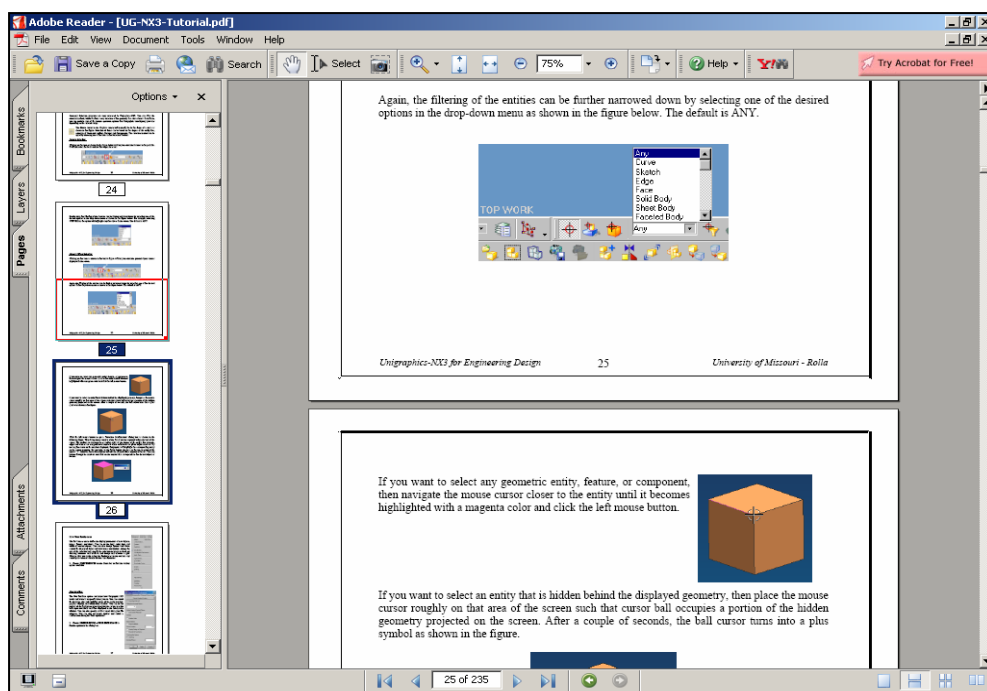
Adobe Reader - [UG-NX3-Tutorial.pdf]

File Edit View Document Tools Window Help

Save a Copy Search Select 75% Help Try Acrobat for Free!

Options

Bookmarks

Layers

Pages

Attachments

Comments

24

25

26

Again, the filtering of the entities can be further narrowed down by selecting one of the desired options in the drop-down menu as shown in the figure below. The default is ANY.

Any
Curve
Sketch
Edge
Face
Solid Body
Sheet Body
Faceted Body

TOP WORK

Any

Unigraphics-NX3 for Engineering Design 25 University of Missouri - Rolla

If you want to select any geometric entity, feature, or component, then navigate the mouse cursor closer to the entity until it becomes highlighted with a magenta color and click the left mouse button.

If you want to select an entity that is hidden behind the displayed geometry, then place the mouse cursor roughly on that area of the screen such that cursor ball occupies a portion of the hidden geometry projected on the screen. After a couple of seconds, the ball cursor turns into a plus symbol as shown in the figure.

25 of 235